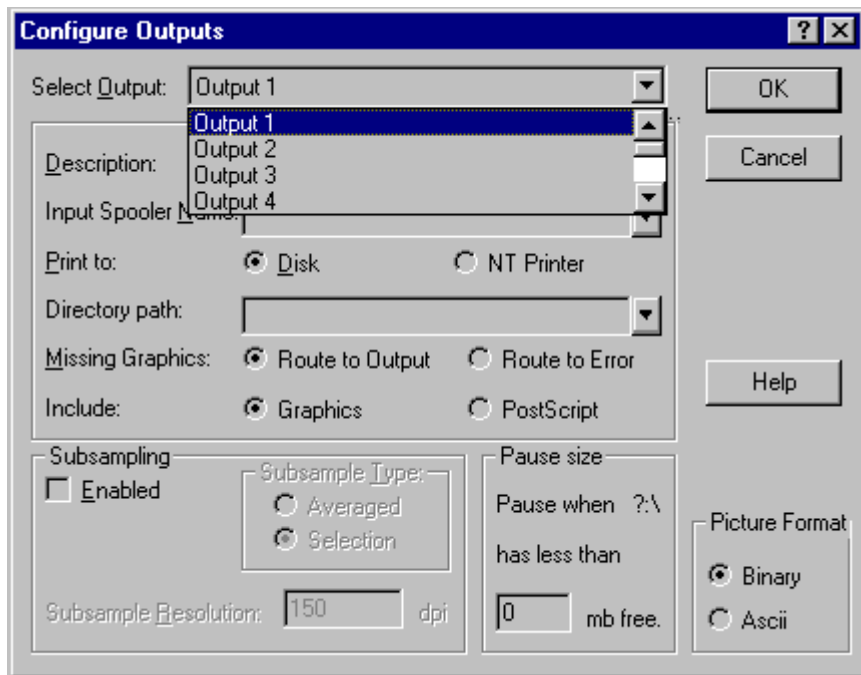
Configure Outputs

?

Select Output: Output 1

Output 1
Output 2
Output 3
Output 4

OK

Cancel

Description:

Input Spooler Name:

Print to: Disk NT Printer

Directory path:

Missing Graphics: Route to Output Route to Error

Help

Include: Graphics PostScript

Subsampling

Enabled

Subsample Type:

Averaged

Selection

Subsample Resolution: 150 dpi

Pause size

Pause when ?:\

has less than

0 mb free.

Picture Format

Binary

Ascii